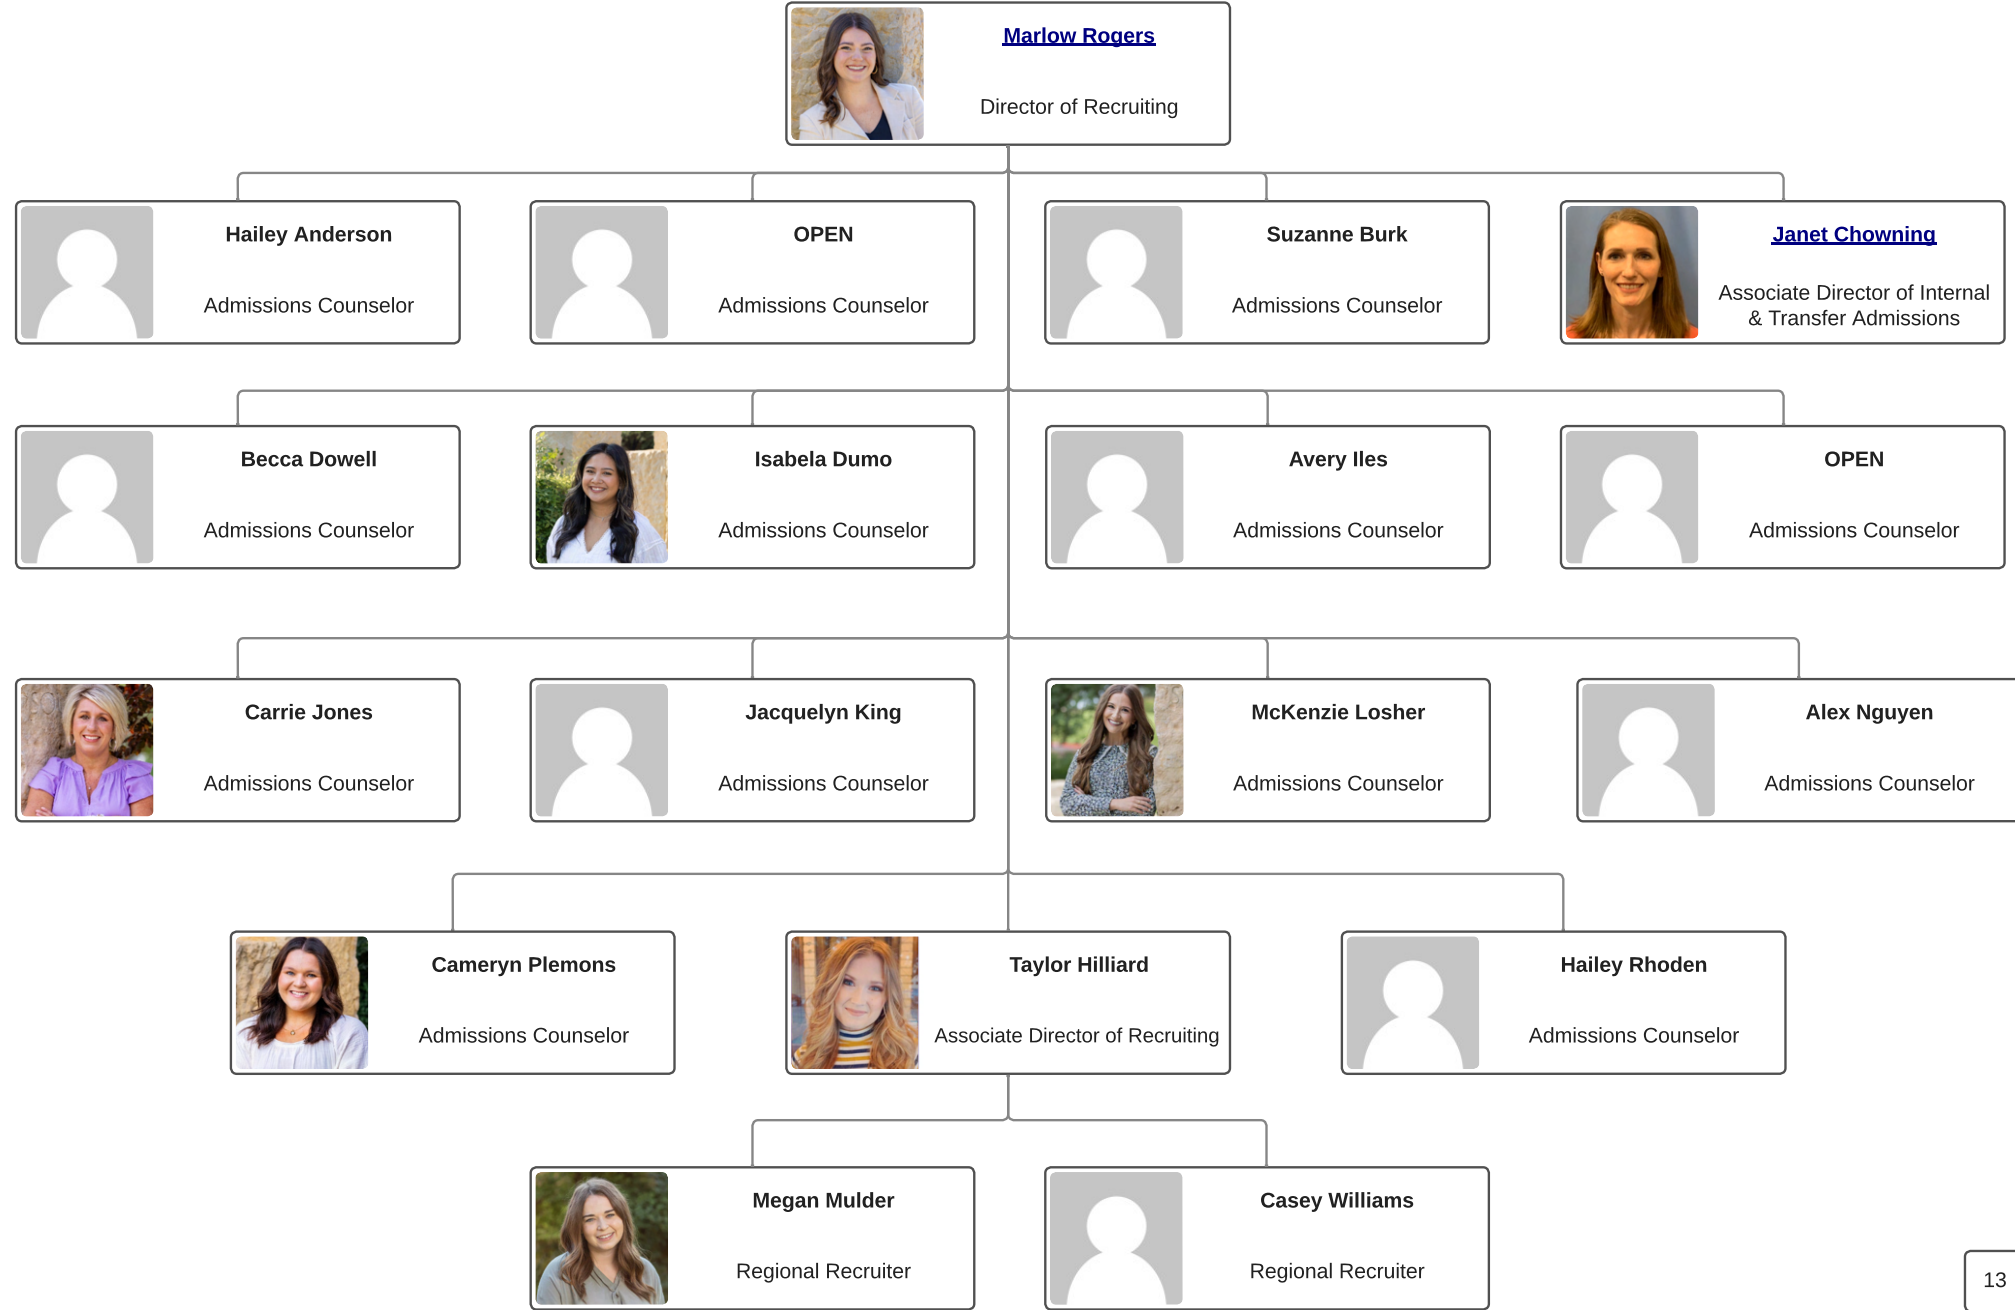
Marlow Rogers
Director of Recruiting

Hailey Anderson
Admissions Counselor

OPEN
Admissions Counselor

Suzanne Burk
Admissions Counselor

Janet Chowning
Associate Director of Internal & Transfer Admissions

Becca Dowell
Admissions Counselor

Isabela Dumo
Admissions Counselor

Avery Iles
Admissions Counselor

OPEN
Admissions Counselor

Carrie Jones
Admissions Counselor

Jacquelyn King
Admissions Counselor

McKenzie Losher
Admissions Counselor

Alex Nguyen
Admissions Counselor

Cameryn Plemons
Admissions Counselor

Taylor Hilliard
Associate Director of Recruiting

Hailey Rhoden
Admissions Counselor

Megan Mulder
Regional Recruiter

Casey Williams
Regional Recruiter

13